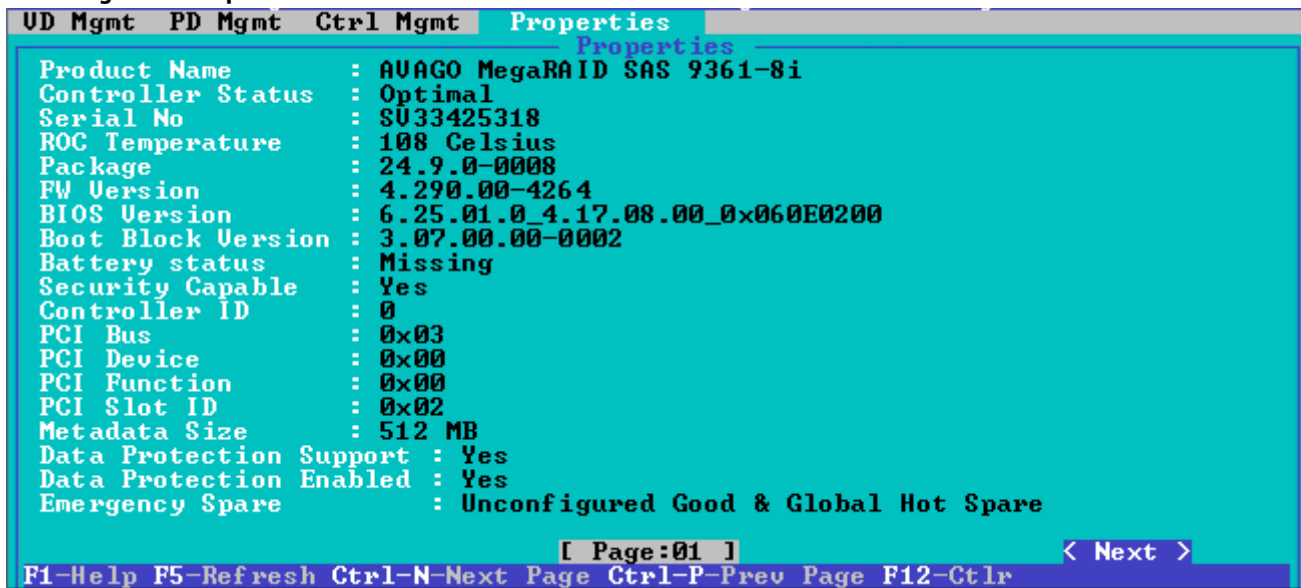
VD Mgmt PD Mgmt Ctrl Mgmt Properties

Properties

Product Name : AVAGO MegaRAID SAS 9361-8i
Controller Status : Optimal
Serial No : SV33425318
ROC Temperature : 108 Celsius
Package : 24.9.0-0008
FW Version : 4.290.00-4264
BIOS Version : 6.25.01.0_4.17.08.00_0x060E0200
Boot Block Version : 3.07.00.00-0002
Battery status : Missing
Security Capable : Yes
Controller ID : 0
PCI Bus : 0x03
PCI Device : 0x00
PCI Function : 0x00
PCI Slot ID : 0x02
Metadata Size : 512 MB
Data Protection Support : Yes
Data Protection Enabled : Yes
Emergency Spare : Unconfigured Good & Global Hot Spare

[ Page:01 ]

< Next >

F1-Help F5-Refresh Ctrl-N-Next Page Ctrl-P-Prev Page F12-Ctlr